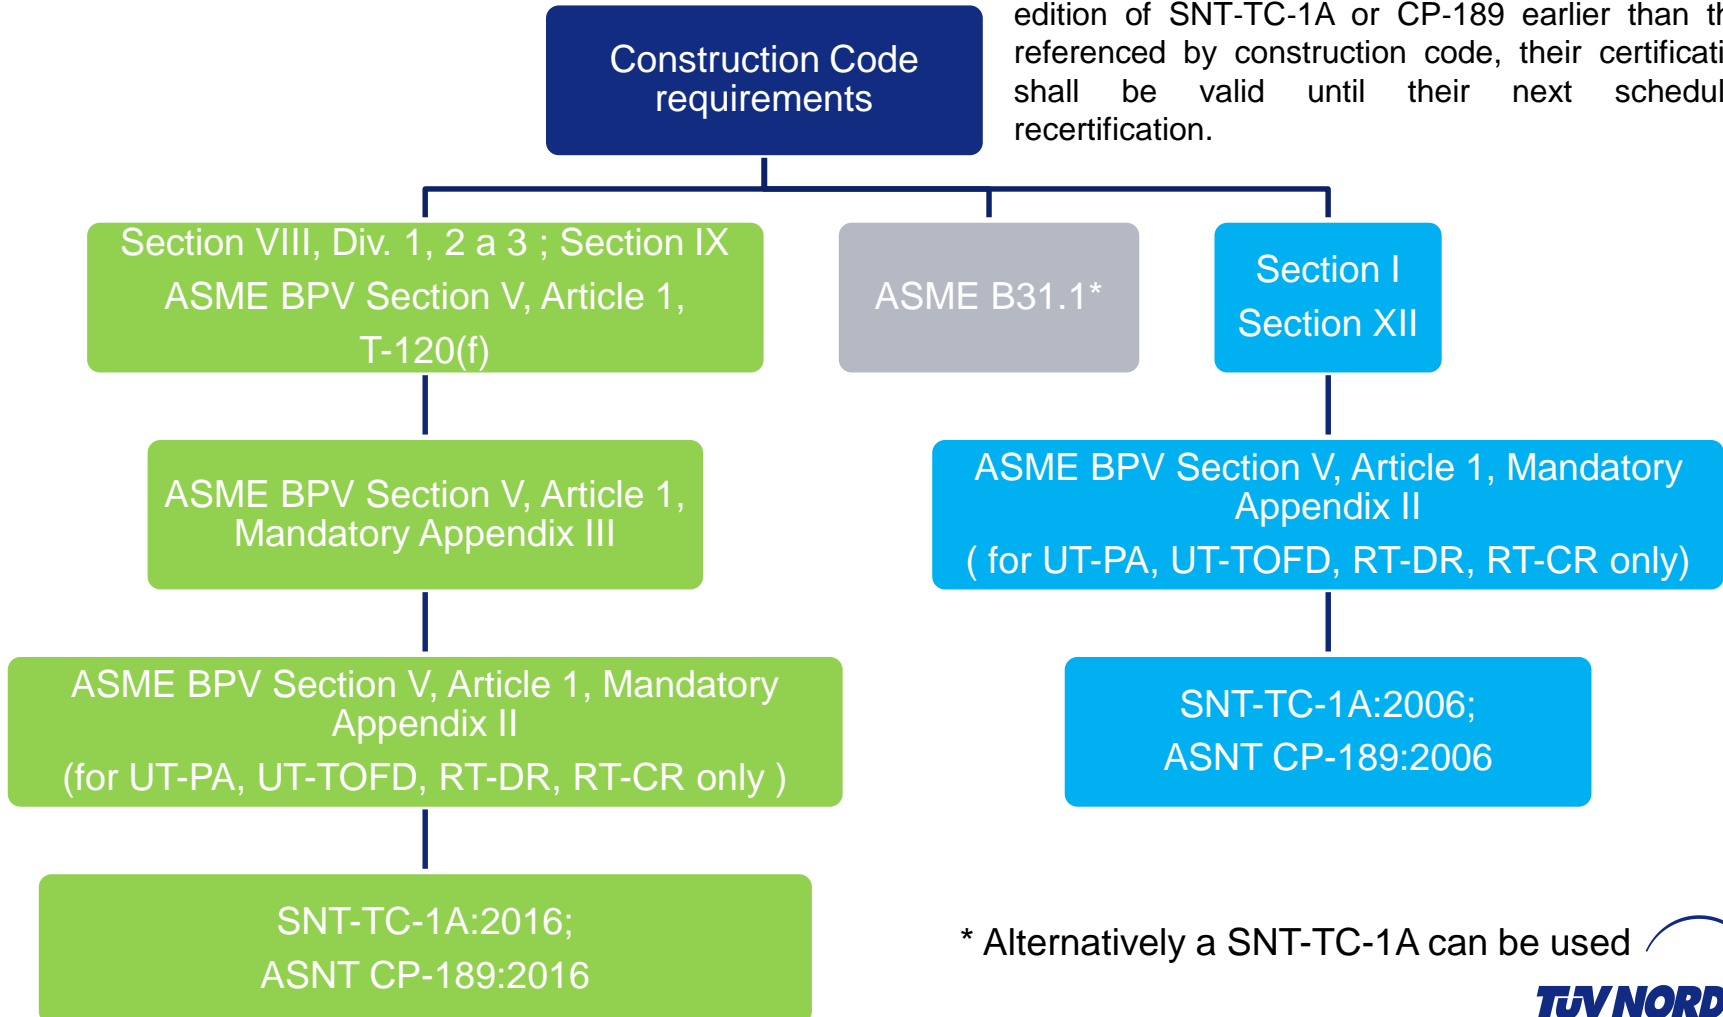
edition of SNT-TC-1A or CP-189 earlier than th referenced by construction code, their certificati shall be valid until their next schedul recertification.

Construction Code requirements

Section VIII, Div. 1, 2 a 3 ; Section IX
ASME BPV Section V, Article 1, T-120(f)

ASME B31.1*

Section I
Section XII

ASME BPV Section V, Article 1, Mandatory Appendix III

ASME BPV Section V, Article 1, Mandatory Appendix II
( for UT-PA, UT-TOFD, RT-DR, RT-CR only)

ASME BPV Section V, Article 1, Mandatory Appendix II
(for UT-PA, UT-TOFD, RT-DR, RT-CR only )

SNT-TC-1A:2006;
ASNT CP-189:2006

SNT-TC-1A:2016;
ASNT CP-189:2016

* Alternatively a SNT-TC-1A can be used

TÜV NORD